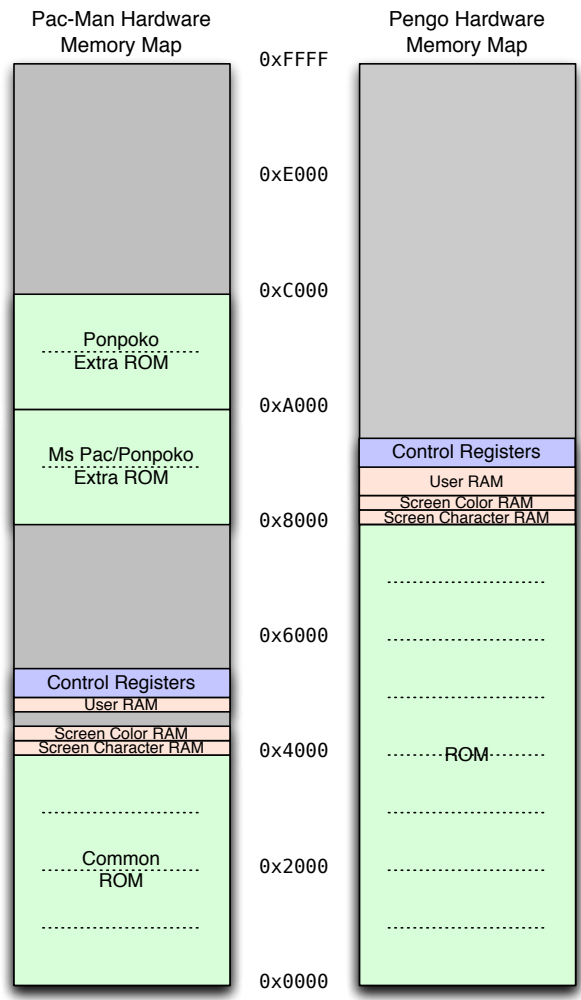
Pac-Man Hardware Memory Map

Pengo Hardware Memory Map

0xFFFF

0xE000

0xC000

Ponpoko Extra ROM

0xA000

Ms Pac/Ponpoko Extra ROM

Control Registers

User RAM

Screen Color RAM

Screen Character RAM

0x8000

0x6000

Control Registers

User RAM

Screen Color RAM

Screen Character RAM

0x4000

ROM

Common ROM

0x2000

0x0000